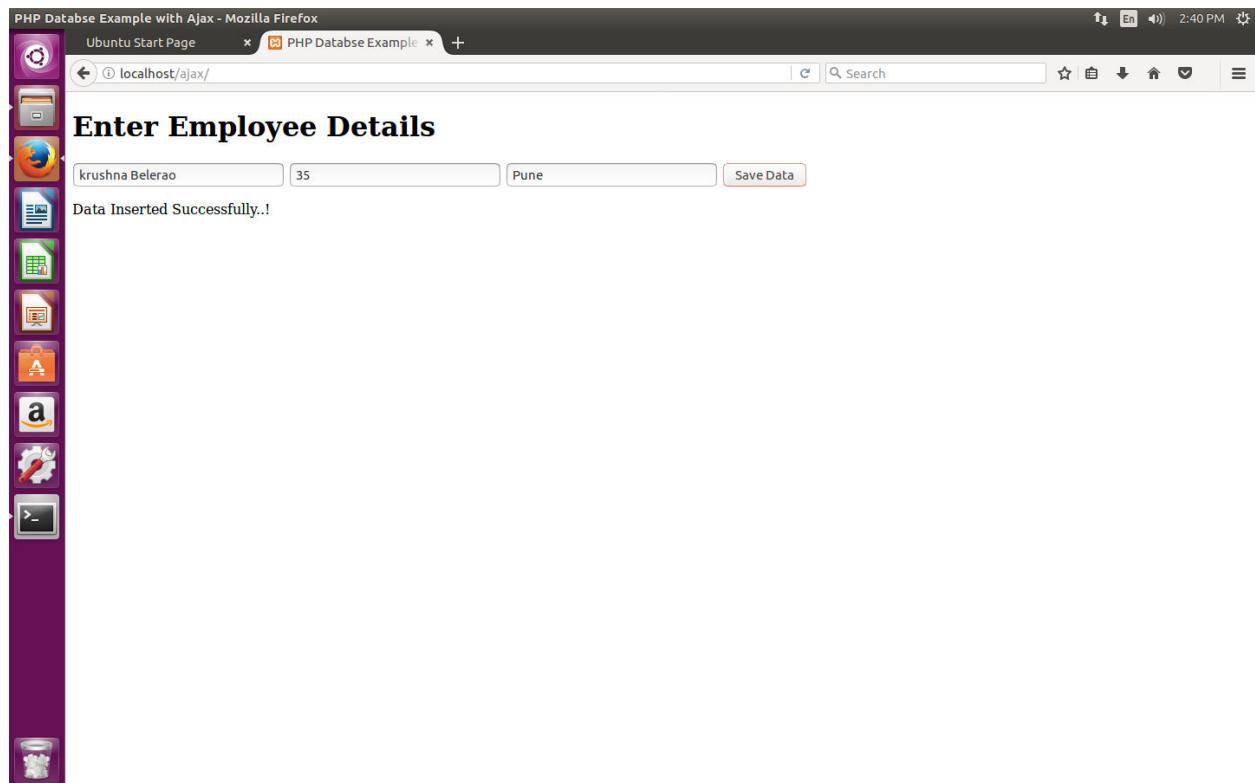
PHP Databse Example with Ajax - Mozilla Firefox

En 2:40 PM

Ubuntu Start Page ×

PHP Databse Example ×

+

localhost/ajax/

Search

# Enter Employee Details

krushna Belerao

35

Pune

Save Data

Data Inserted Successfully..!